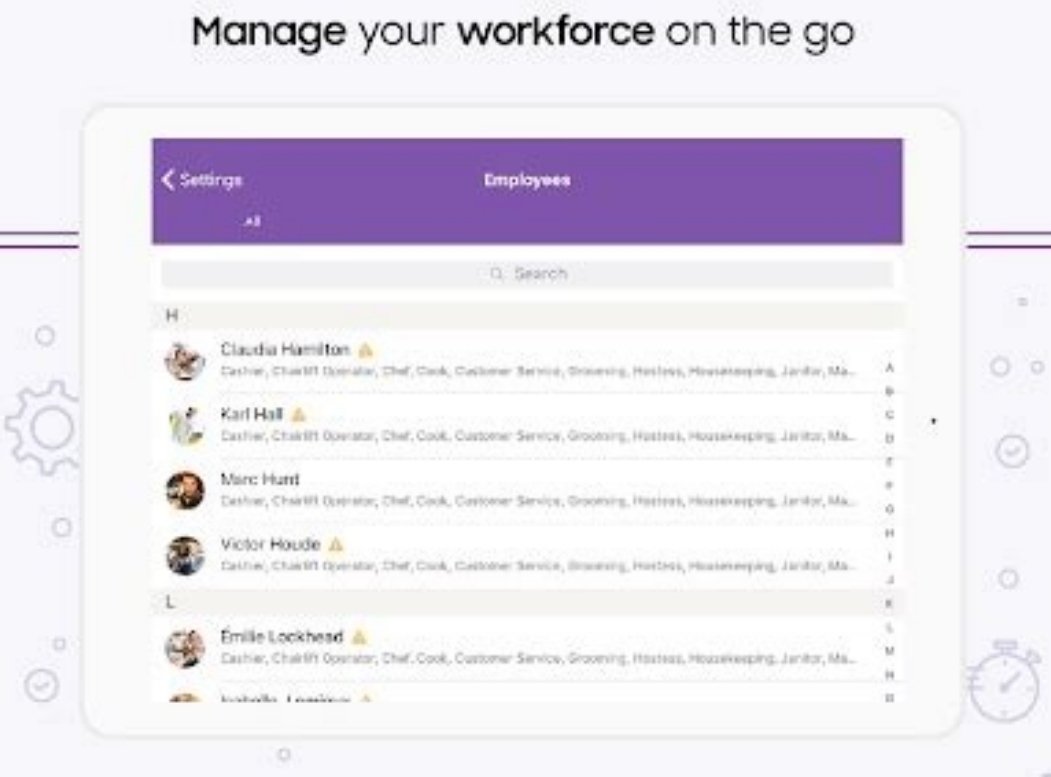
Manage your workforce on the go

< Settings
Employees
All

Search

H

Claudia Hamilton
Cashier, Chairlift Operator, Chef, Cook, Customer Service, Grooming, Hostess, Housekeeping, Janitor, Ma...

Karl Hall
Cashier, Chairlift Operator, Chef, Cook, Customer Service, Grooming, Hostess, Housekeeping, Janitor, Ma...

Marc Hunt
Cashier, Chairlift Operator, Chef, Cook, Customer Service, Grooming, Hostess, Housekeeping, Janitor, Ma...

Victor Houde
Cashier, Chairlift Operator, Chef, Cook, Customer Service, Grooming, Hostess, Housekeeping, Janitor, Ma...

L

Émilie Lockhead
Cashier, Chairlift Operator, Chef, Cook, Customer Service, Grooming, Hostess, Housekeeping, Janitor, Ma...

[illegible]

A
B
C
D
E
F
G
H
I
J
K
L
M
N
O